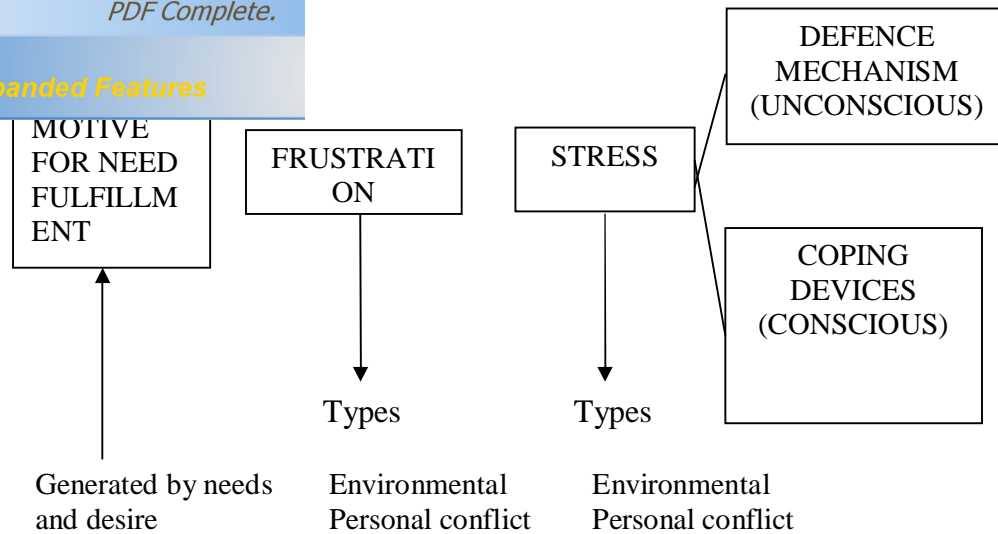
PDF Complete.

panded Features

MOTIVE FOR NEED FULFILLMENT

FRUSTRATION

STRESS

DEFENCE MECHANISM (UNCONSCIOUS)

COPING DEVICES (CONSCIOUS)

Types

Types

Generated by needs and desire

Environmental
Personal conflict

Environmental
Personal conflict